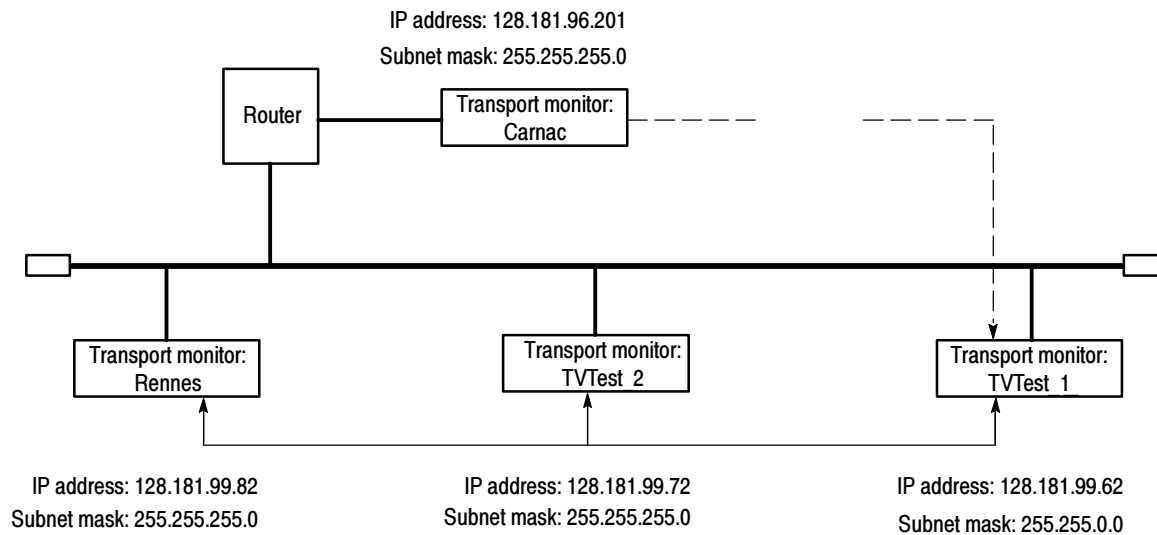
IP address: 128.181.96.201
Subnet mask: 255.255.255.0

Router

Transport monitor: Carnac

Transport monitor: Rennes

Transport monitor: TVTest_2

Transport monitor: TVTest_1

IP address: 128.181.99.82
Subnet mask: 255.255.255.0

IP address: 128.181.99.72
Subnet mask: 255.255.255.0

IP address: 128.181.99.62
Subnet mask: 255.255.0.0